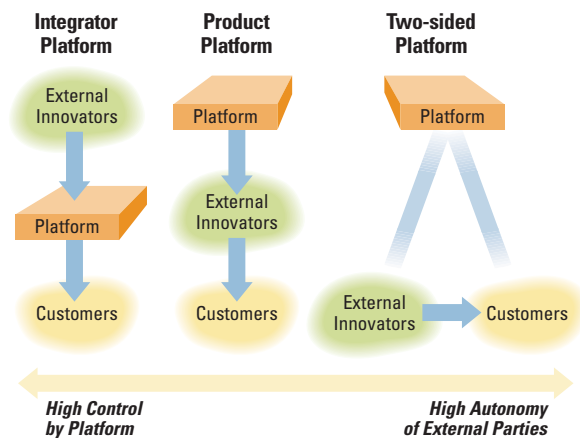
Integrator Platform

External Innovators

Platform

Customers

Product Platform

Platform

External Innovators

Customers

Two-sided Platform

Platform

External Innovators

Customers

High Control by Platform

High Autonomy of External Parties